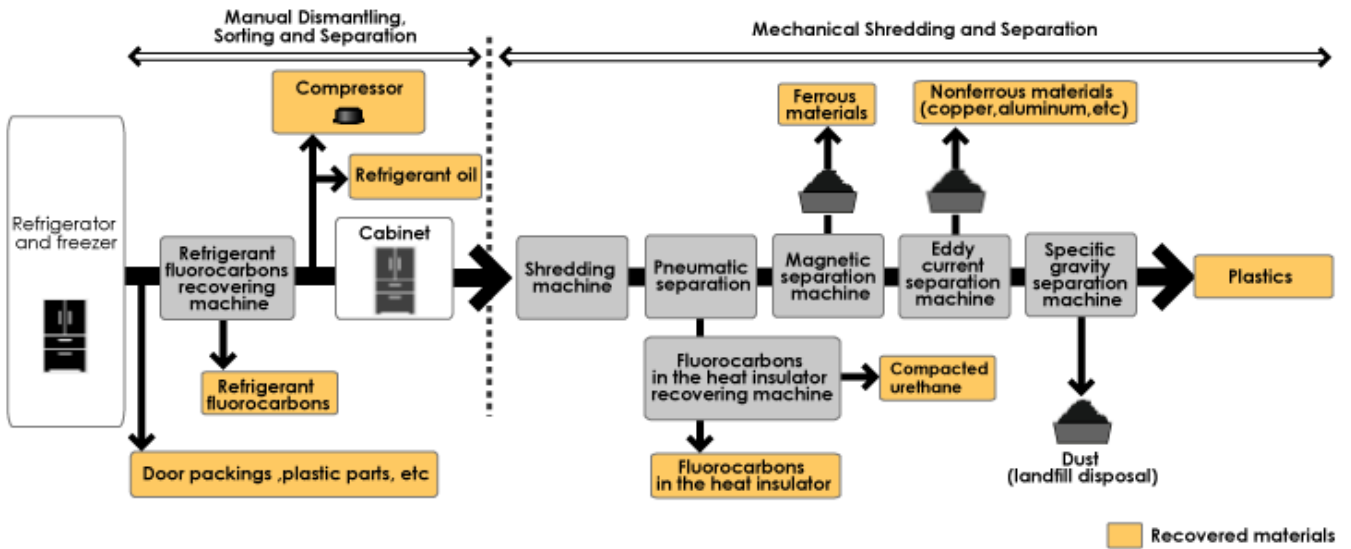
Manual Dismantling, Sorting and Separation

Mechanical Shredding and Separation

Compressor

Refrigerant oil

Refrigerator and freezer

Refrigerant fluorocarbons recovering machine

Cabinet

Refrigerant fluorocarbons

Door packings ,plastic parts, etc

Ferrous materials

Nonferrous materials (copper,aluminum,etc)

Shredding machine

Pneumatic separation

Magnetic separation machine

Eddy current separation machine

Specific gravity separation machine

Plastics

Fluorocarbons in the heat insulator recovering machine

Compacted urethane

Fluorocarbons in the heat insulator

Dust (landfill disposal)

Recovered materials